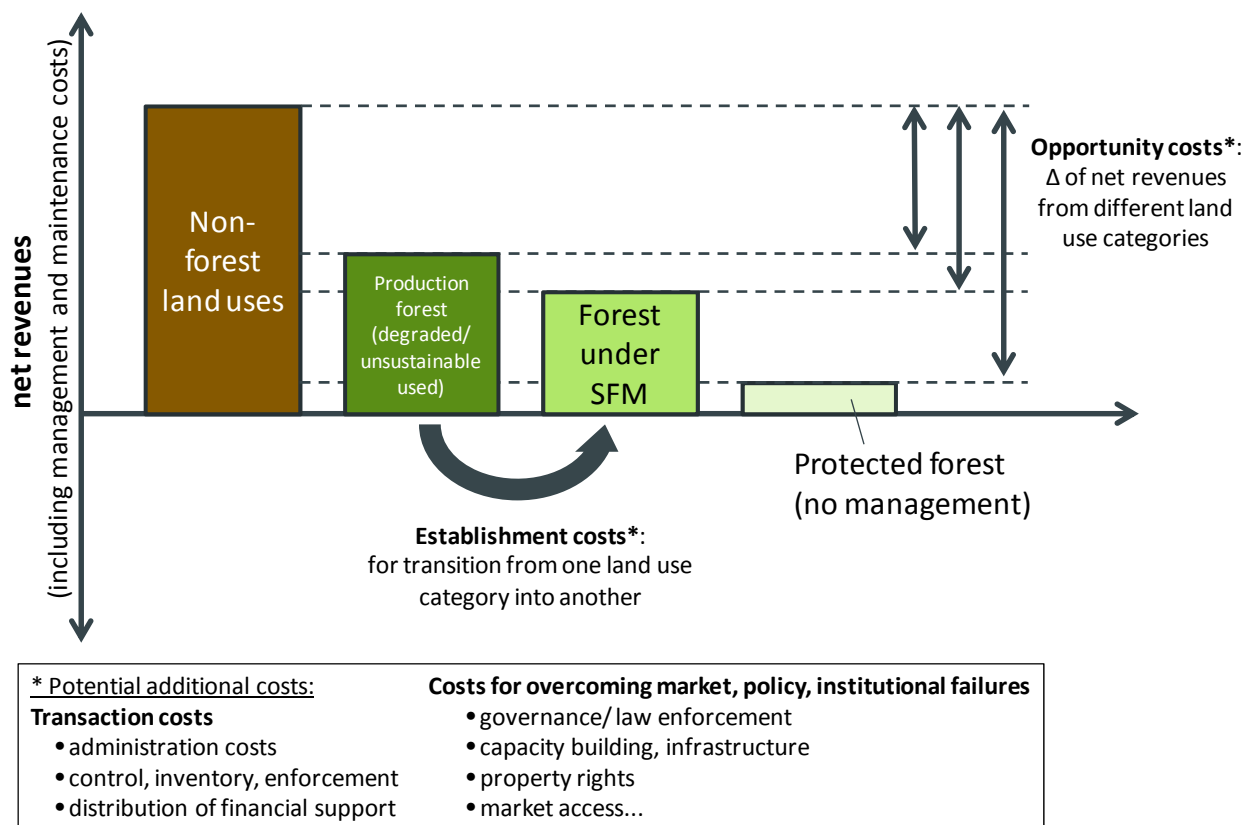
net revenues
(including management and maintenance costs)

Non-forest land uses

Production forest (degraded/ unsustainable used)

Forest under SFM

Protected forest (no management)

**Opportunity costs***: Δ of net revenues from different land use categories

**Establishment costs***: for transition from one land use category into another

* Potential additional costs:
**Transaction costs**
• administration costs
• control, inventory, enforcement
• distribution of financial support

**Costs for overcoming market, policy, institutional failures**
• governance/ law enforcement
• capacity building, infrastructure
• property rights
• market access...